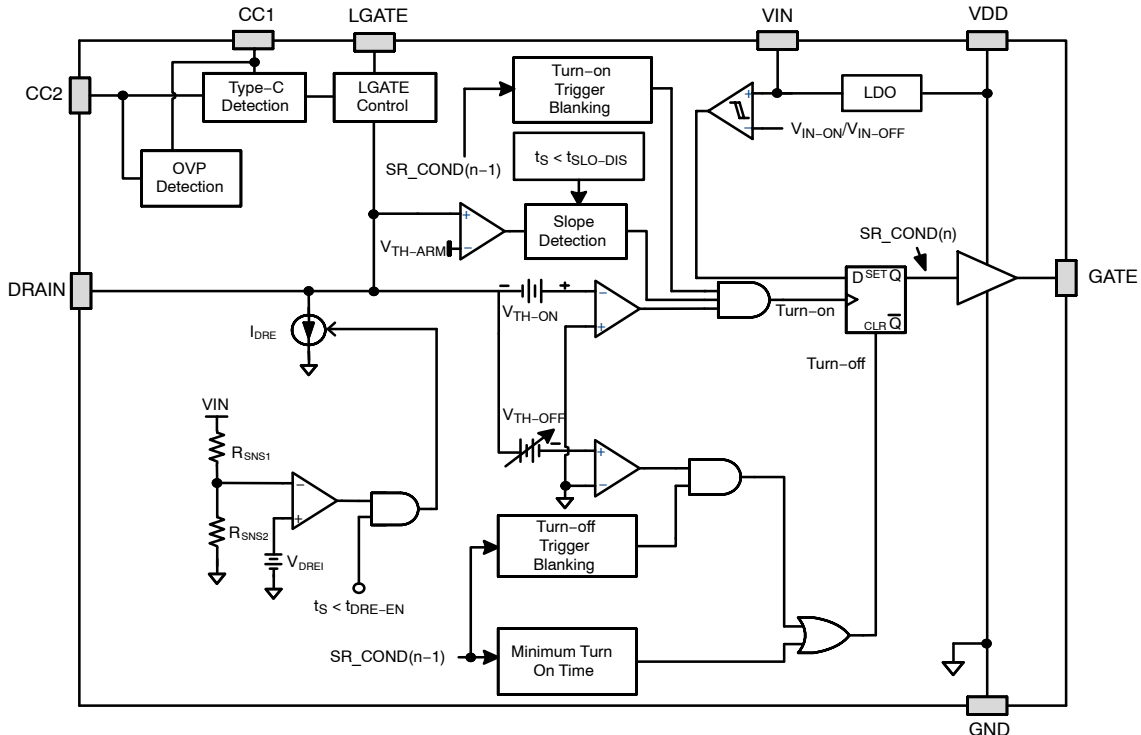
CC1
LGATE
VIN
VDD
CC2
Type−C Detection
LGATE Control
Turn−on Trigger Blanking
LDO
$V_{IN-ON}/V_{IN-OFF}$
OVP Detection
SR_COND(n−1)
$t_S < t_{SLO-DIS}$
Slope Detection
$V_{TH-ARM}$
SR_COND(n)
DRAIN
GATE
$V_{TH-ON}$
Turn−on
D SET Q
CLR $\overline{Q}$
Turn−off
$I_{DRE}$
VIN
$V_{TH-OFF}$
$R_{SNS1}$
$R_{SNS2}$
$V_{DREI}$
$t_S < t_{DRE-EN}$
Turn−off Trigger Blanking
SR_COND(n−1)
Minimum Turn On Time
GND